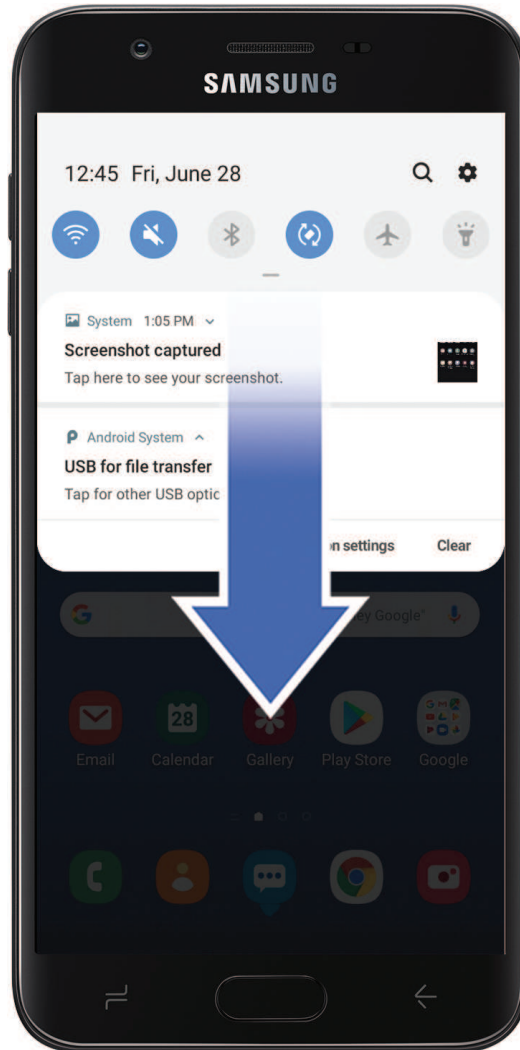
SAMSUNG

12:45 Fri, June 28

System 1:05 PM

Screenshot captured

Tap here to see your screenshot.

Android System

USB for file transfer

Tap for other USB optic

n settings

Clear

G

y Google

28

Email Calendar Gallery Play Store Google